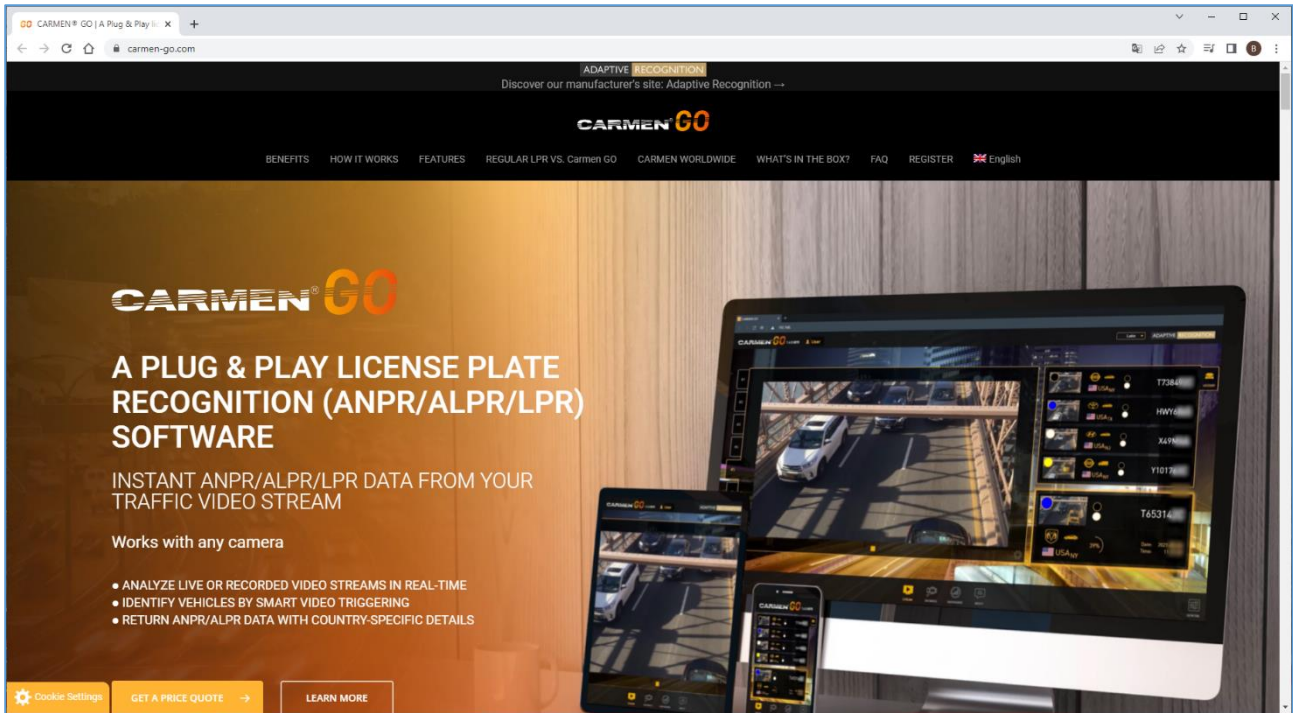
CARMEN® GO | A Plug & Play li ×  +

carmen-go.com

ADAPTIVE RECOGNITION
Discover our manufacturer's site: Adaptive Recognition →

CARMEN® GO

BENEFITS  HOW IT WORKS  FEATURES  REGULAR LPR VS. Carmen GO  CARMEN WORLDWIDE  WHAT'S IN THE BOX?  FAQ  REGISTER  English

CARMEN® GO

A PLUG & PLAY LICENSE PLATE RECOGNITION (ANPR/ALPR/LPR) SOFTWARE

INSTANT ANPR/ALPR/LPR DATA FROM YOUR TRAFFIC VIDEO STREAM

Works with any camera

● ANALYZE LIVE OR RECORDED VIDEO STREAMS IN REAL-TIME
● IDENTIFY VEHICLES BY SMART VIDEO TRIGGERING
● RETURN ANPR/ALPR DATA WITH COUNTRY-SPECIFIC DETAILS

Cookie Settings  GET A PRICE QUOTE →  LEARN MORE

CARMEN GO  ADAPTIVE RECOGNITION
T7384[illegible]
HWY6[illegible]
X49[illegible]
Y1017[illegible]
T65314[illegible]
USA